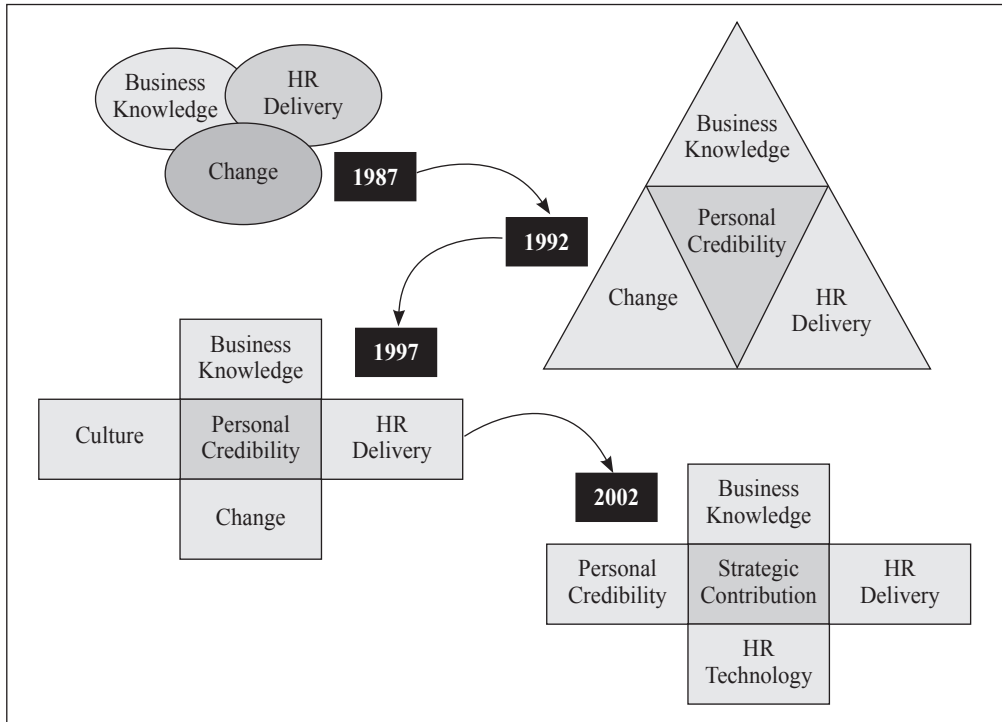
Business Knowledge
HR Delivery
Change

1987

Business Knowledge
Personal Credibility
Change
HR Delivery

1992

1997

Business Knowledge
Culture
Personal Credibility
HR Delivery
Change

2002

Business Knowledge
Personal Credibility
Strategic Contribution
HR Delivery
HR Technology